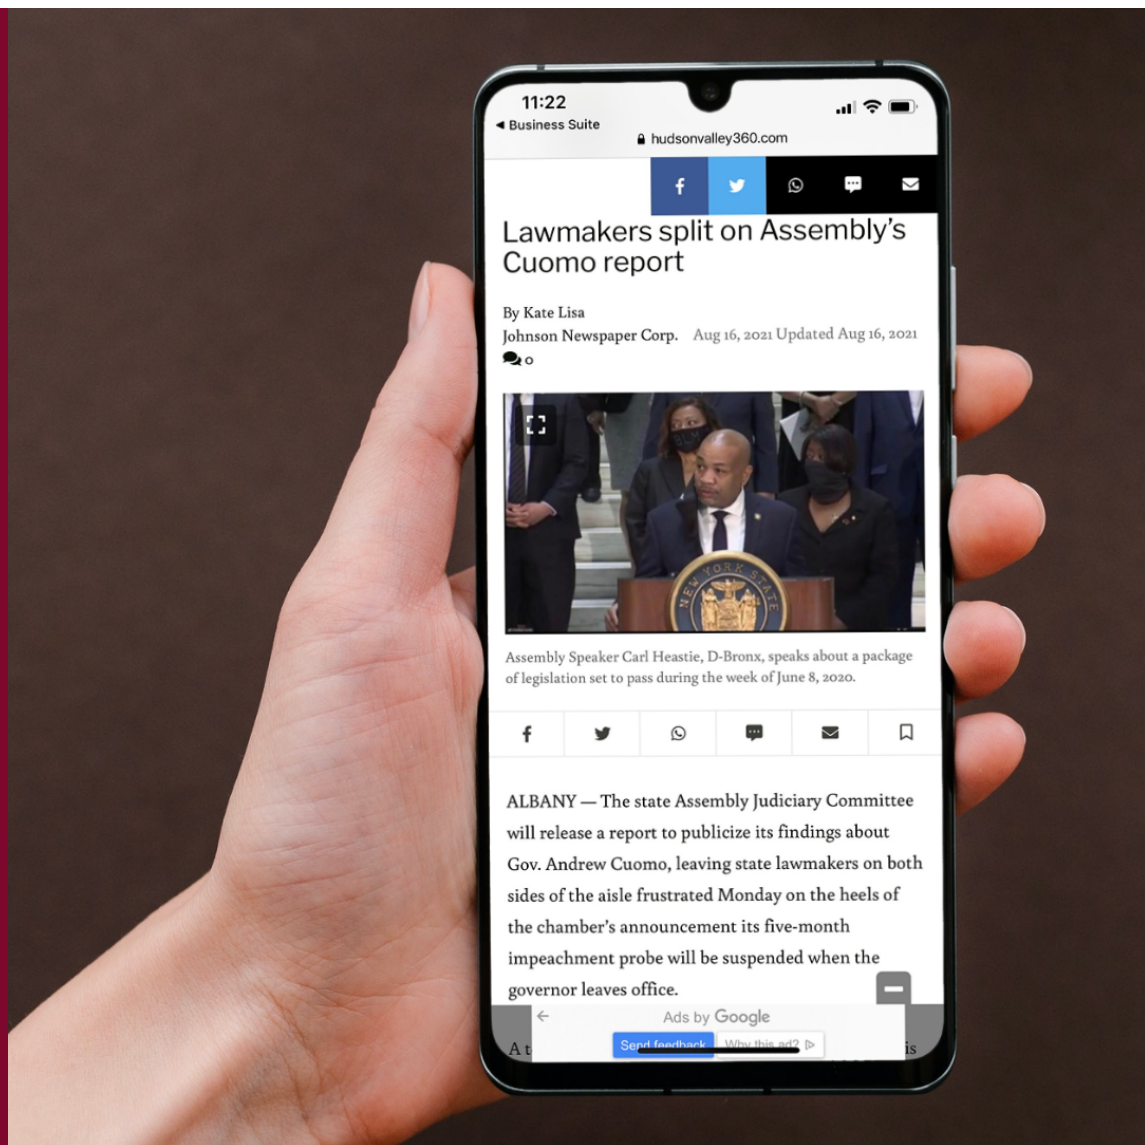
11:22
◂ Business Suite
hudsonvalley360.com

Lawmakers split on Assembly's Cuomo report

By Kate Lisa
Johnson Newspaper Corp. Aug 16, 2021 Updated Aug 16, 2021
0

Assembly Speaker Carl Heastie, D-Bronx, speaks about a package of legislation set to pass during the week of June 8, 2020.

ALBANY — The state Assembly Judiciary Committee will release a report to publicize its findings about Gov. Andrew Cuomo, leaving state lawmakers on both sides of the aisle frustrated Monday on the heels of the chamber's announcement its five-month impeachment probe will be suspended when the governor leaves office.

Ads by Google
Send feedback Why this ad?
A t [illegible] is